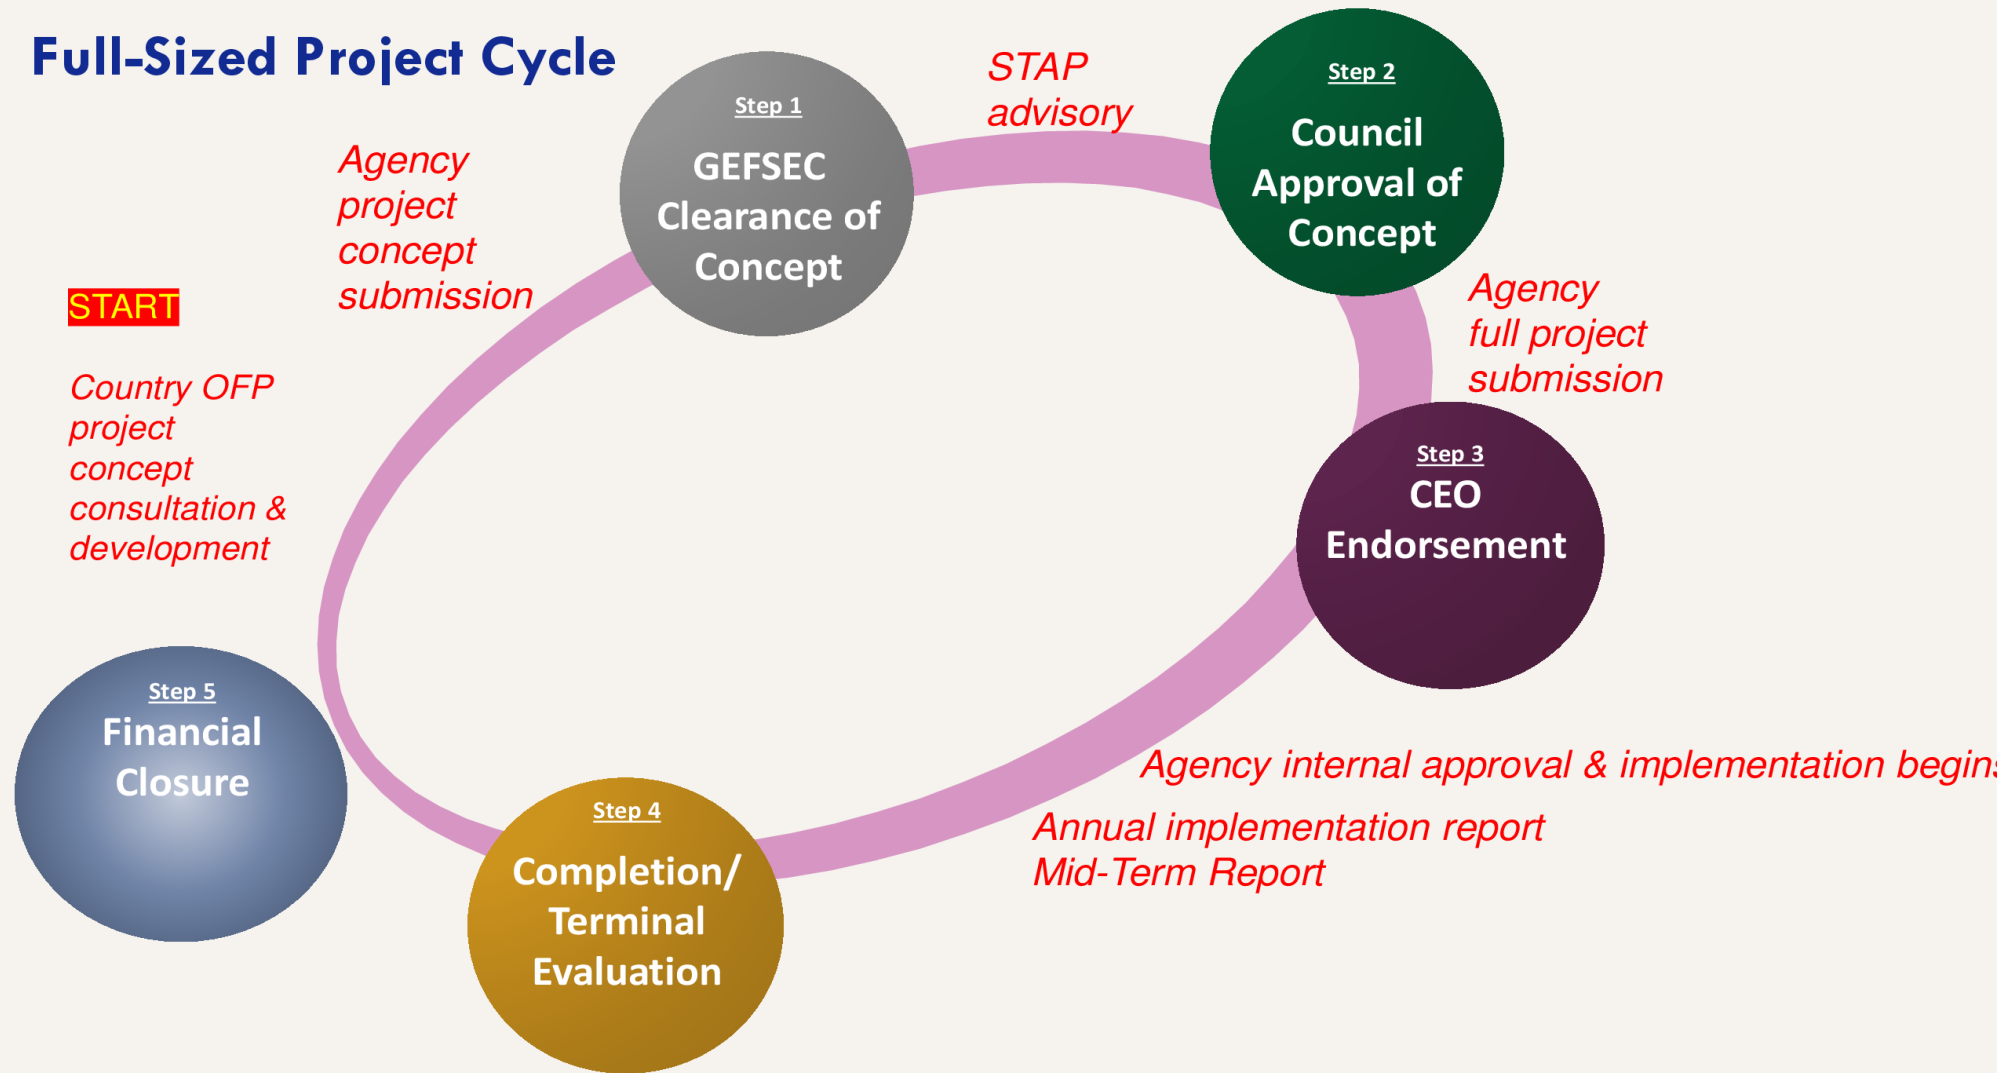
Full-Sized Project Cycle

START

Country OFP project concept consultation & development

Agency project concept submission

Step 1
GEFSEC Clearance of Concept

STAP advisory

Step 2
Council Approval of Concept

Agency full project submission

Step 3
CEO Endorsement

Agency internal approval & implementation begin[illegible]

Annual implementation report
Mid-Term Report

Step 4
Completion/ Terminal Evaluation

Step 5
Financial Closure